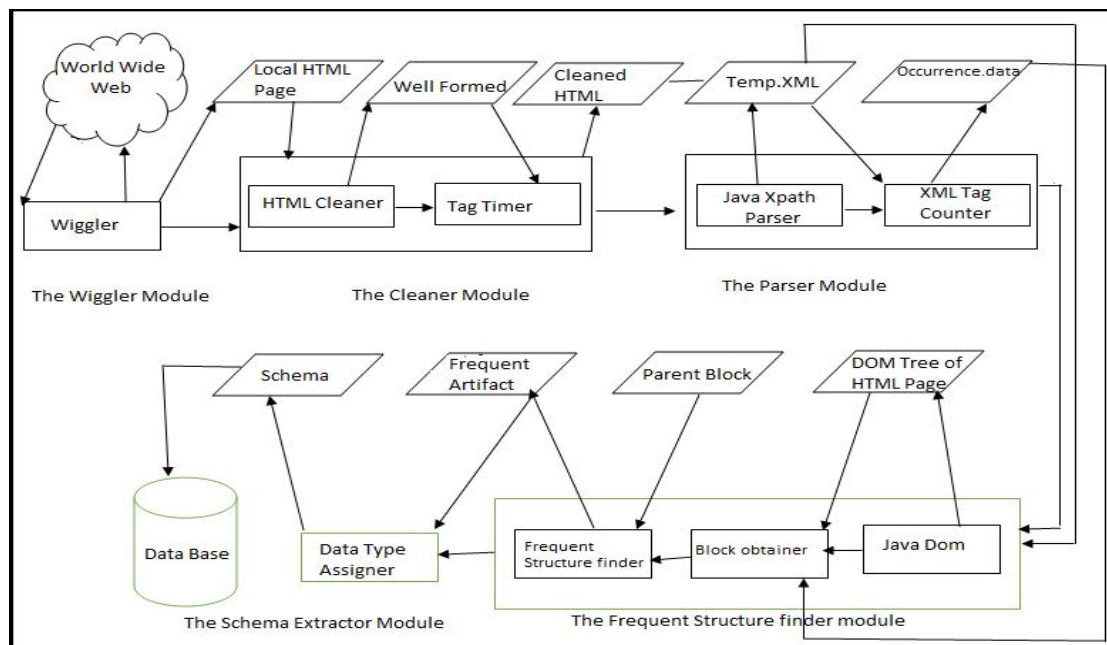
World Wide Web

Local HTML Page

Well Formed

Cleaned HTML

Temp.XML

Occurrence.data

Wiggler

HTML Cleaner

Tag Timer

Java Xpath Parser

XML Tag Counter

The Wiggler Module

The Cleaner Module

The Parser Module

Schema

Frequent Artifact

Parent Block

DOM Tree of HTML Page

Data Base

Data Type Assigner

Frequent Structure finder

Block obtainer

Java Dom

The Schema Extractor Module

The Frequent Structure finder module